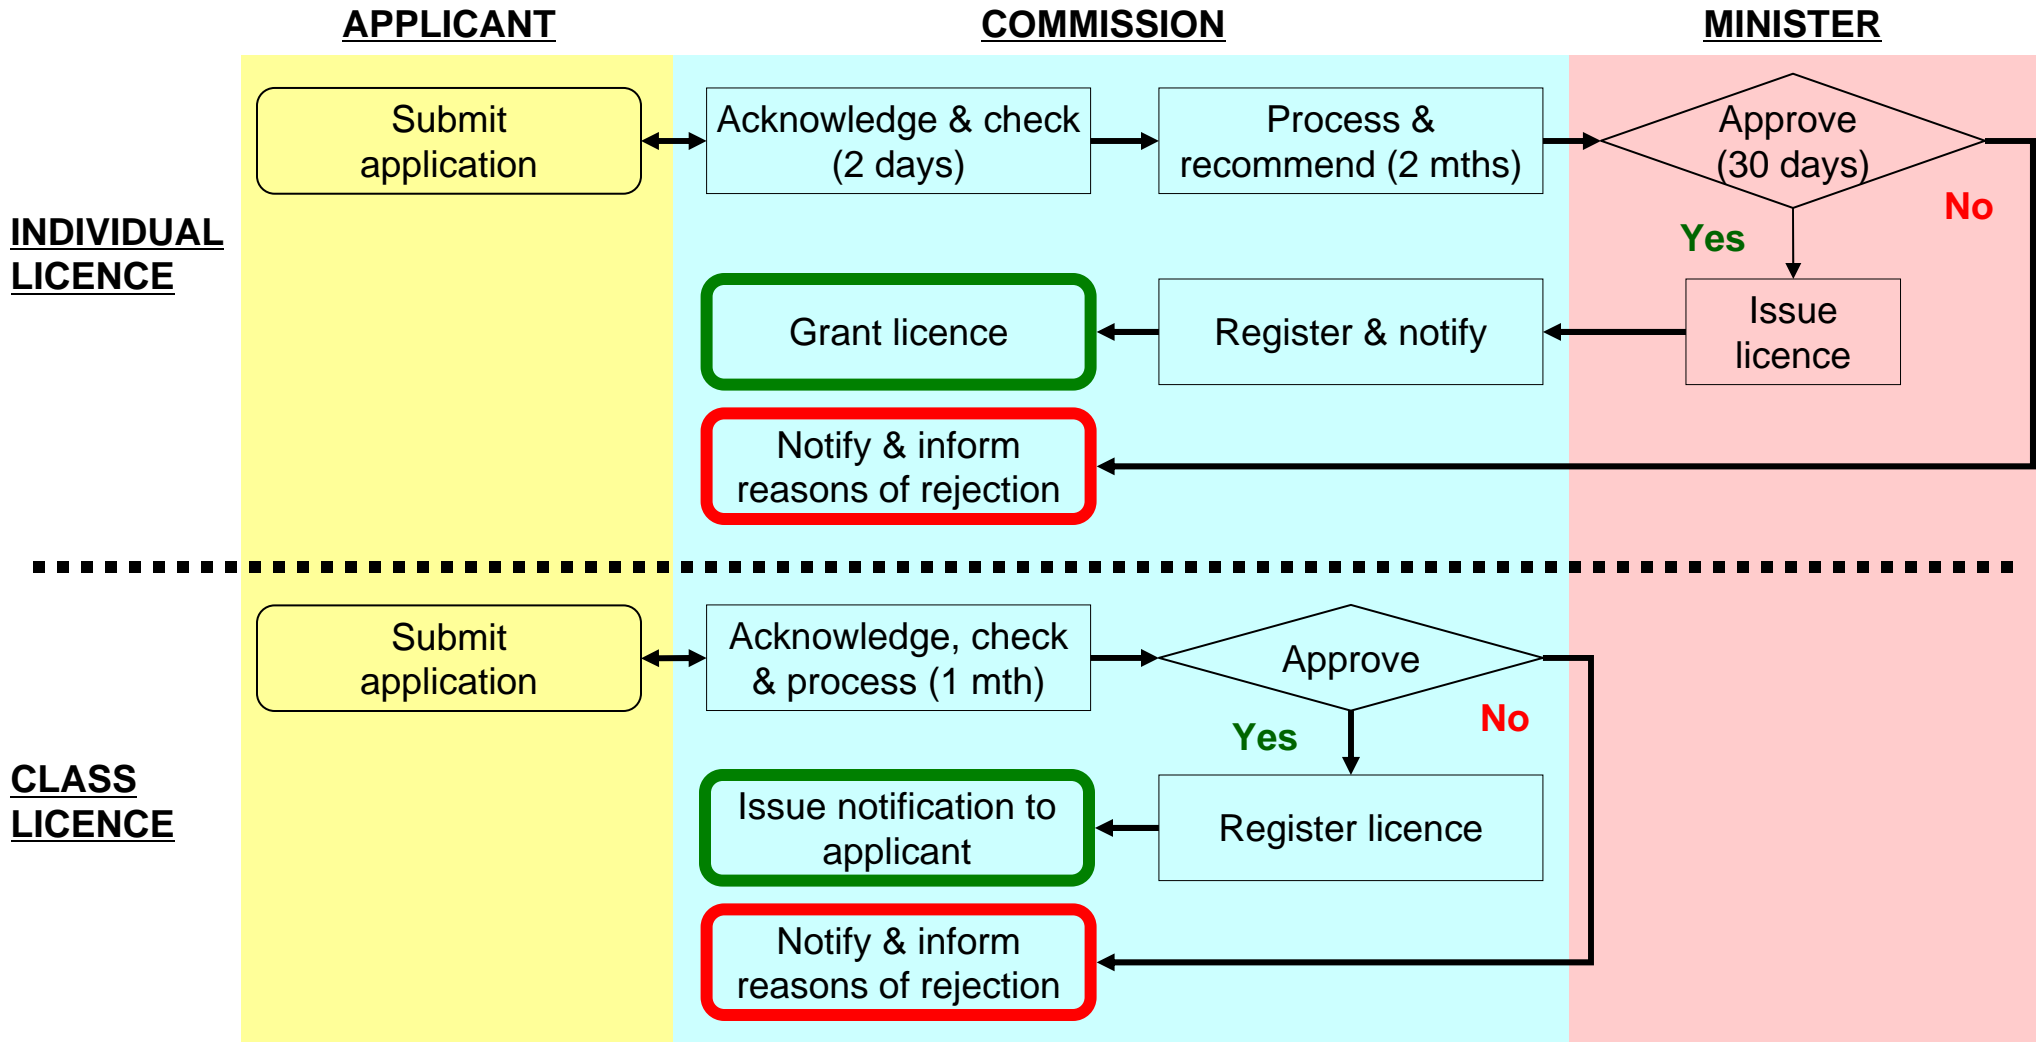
APPLICANT

COMMISSION

MINISTER

INDIVIDUAL LICENCE

Submit application

Acknowledge & check (2 days)

Process & recommend (2 mths)

Approve (30 days)

Yes

No

Issue licence

Register & notify

Grant licence

Notify & inform reasons of rejection

CLASS LICENCE

Submit application

Acknowledge, check & process (1 mth)

Approve

Yes

No

Register licence

Issue notification to applicant

Notify & inform reasons of rejection